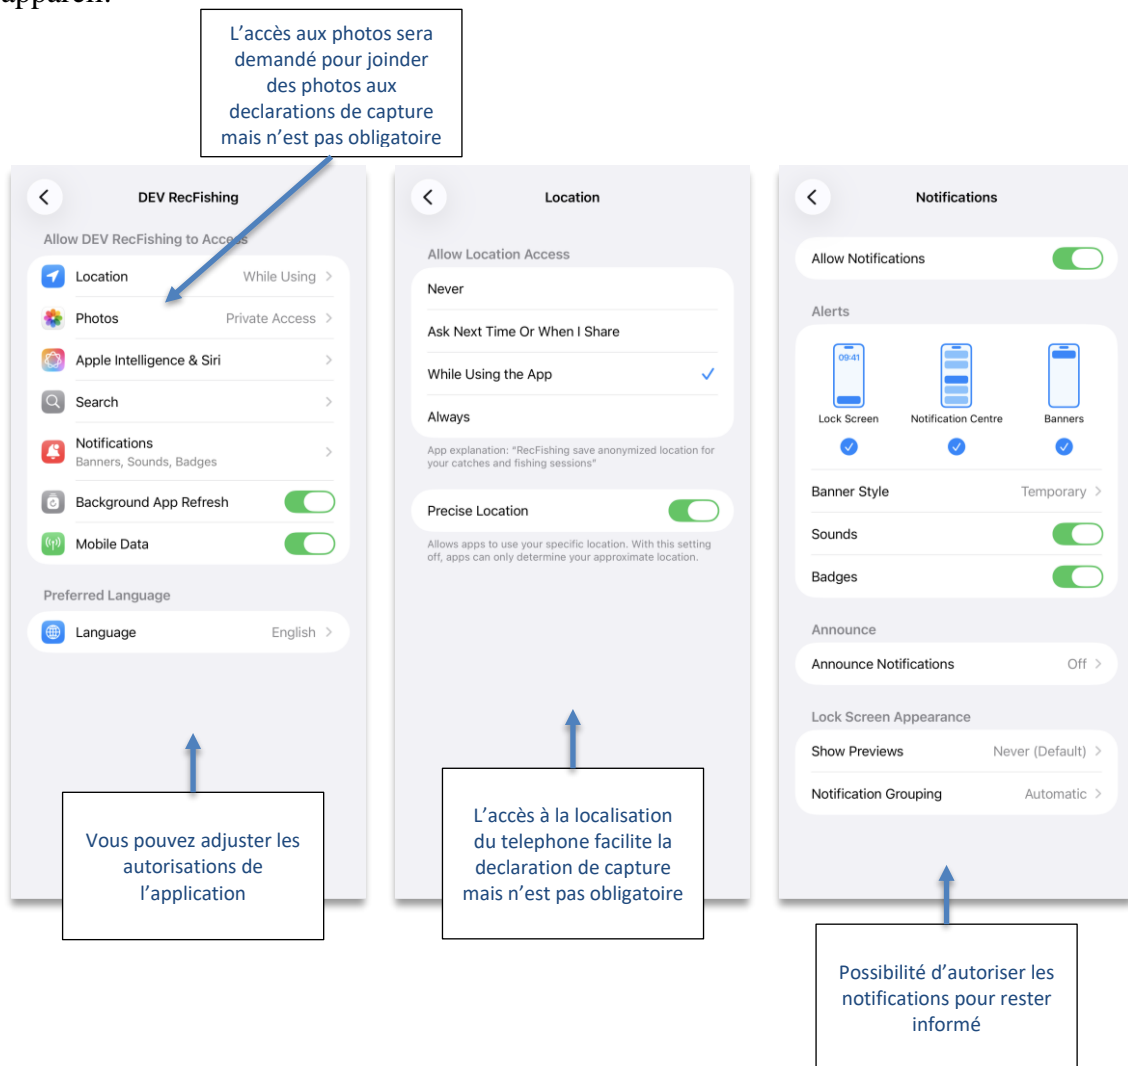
appareil.

L'accès aux photos sera demandé pour joinder des photos aux declarations de capture mais n'est pas obligatoire

DEV RecFishing

Allow DEV RecFishing to Access

Location While Using

Photos Private Access

Apple Intelligence & Siri

Search

Notifications
Banners, Sounds, Badges

Background App Refresh

Mobile Data

Preferred Language

Language English

Vous pouvez adjuster les autorisations de l'application

Location

Allow Location Access

Never

Ask Next Time Or When I Share

While Using the App

Always

App explanation: "RecFishing save anonymized location for your catches and fishing sessions"

Precise Location

Allows apps to use your specific location. With this setting off, apps can only determine your approximate location.

L'accès à la localisation du telephone facilite la declaration de capture mais n'est pas obligatoire

Notifications

Allow Notifications

Alerts

09:41

Lock Screen Notification Centre Banners

Banner Style Temporary

Sounds

Badges

Announce

Announce Notifications Off

Lock Screen Appearance

Show Previews Never (Default)

Notification Grouping Automatic

Possibilité d'autoriser les notifications pour rester informé